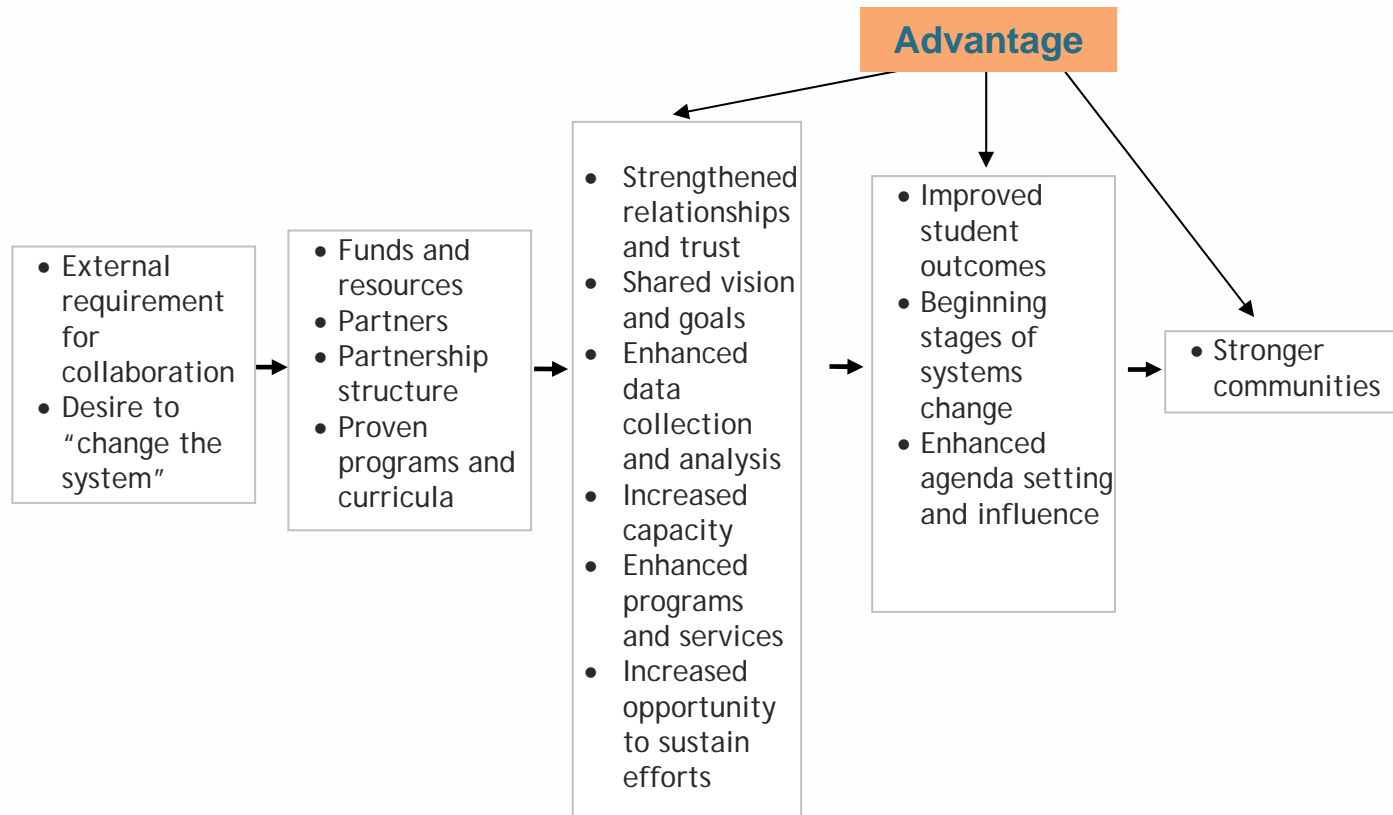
Advantage

- External requirement for collaboration
- Desire to "change the system"

- Funds and resources
- Partners
- Partnership structure
- Proven programs and curricula

- Strengthened relationships and trust
- Shared vision and goals
- Enhanced data collection and analysis
- Increased capacity
- Enhanced programs and services
- Increased opportunity to sustain efforts

- Improved student outcomes
- Beginning stages of systems change
- Enhanced agenda setting and influence

- Stronger communities